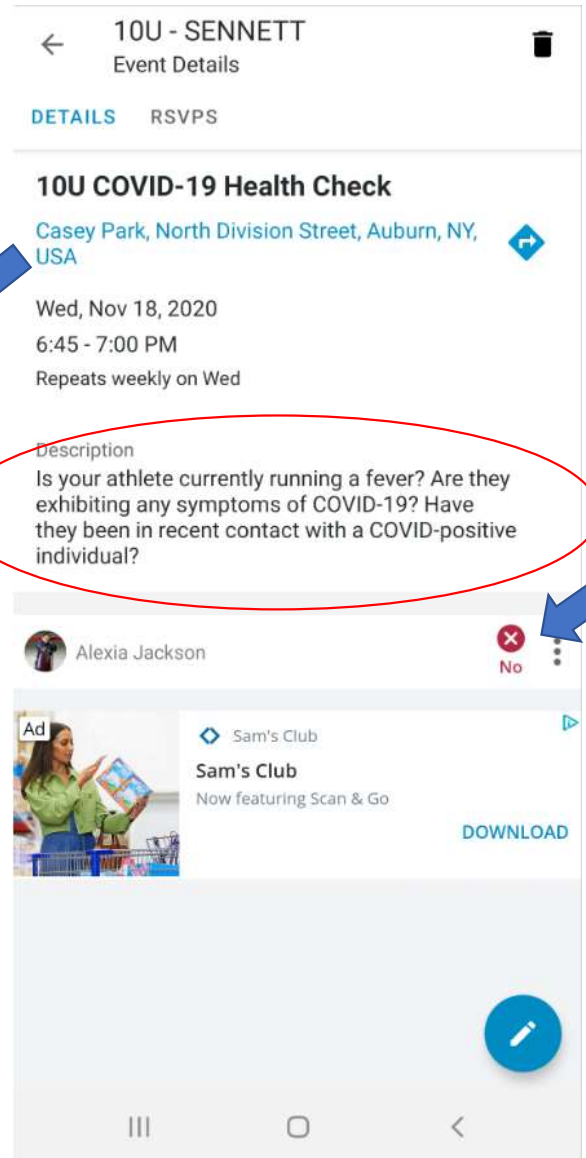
10U - SENNETT
Event Details

DETAILS RSVPS

10U COVID-19 Health Check

Casey Park, North Division Street, Auburn, NY, USA

Wed, Nov 18, 2020
6:45 - 7:00 PM
Repeats weekly on Wed

Description
Is your athlete currently running a fever? Are they exhibiting any symptoms of COVID-19? Have they been in recent contact with a COVID-positive individual?

Alexia Jackson
No

Ad
Sam's Club
Sam's Club
Now featuring Scan & Go
DOWNLOAD